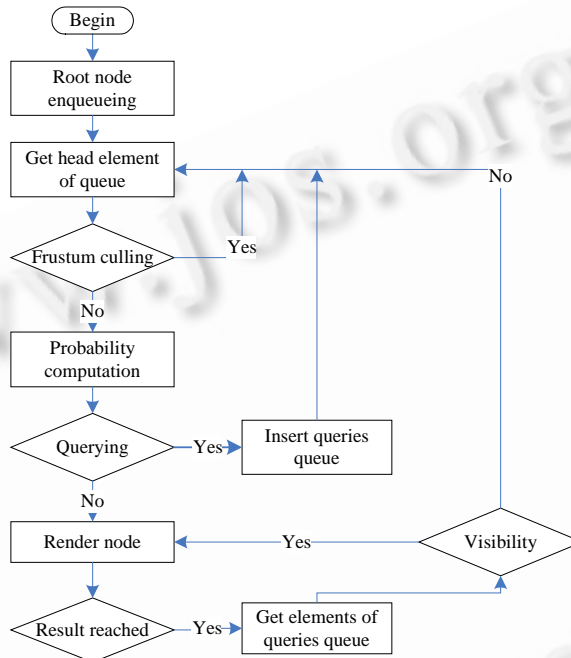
Begin

Root node enqueueing

Get head element of queue

No

Frustum culling

Yes

No

Probability computation

Querying

Yes

Insert queries queue

No

Render node

Yes

Visibility

Result reached

Yes

Get elements of queries queue

w.jos.org